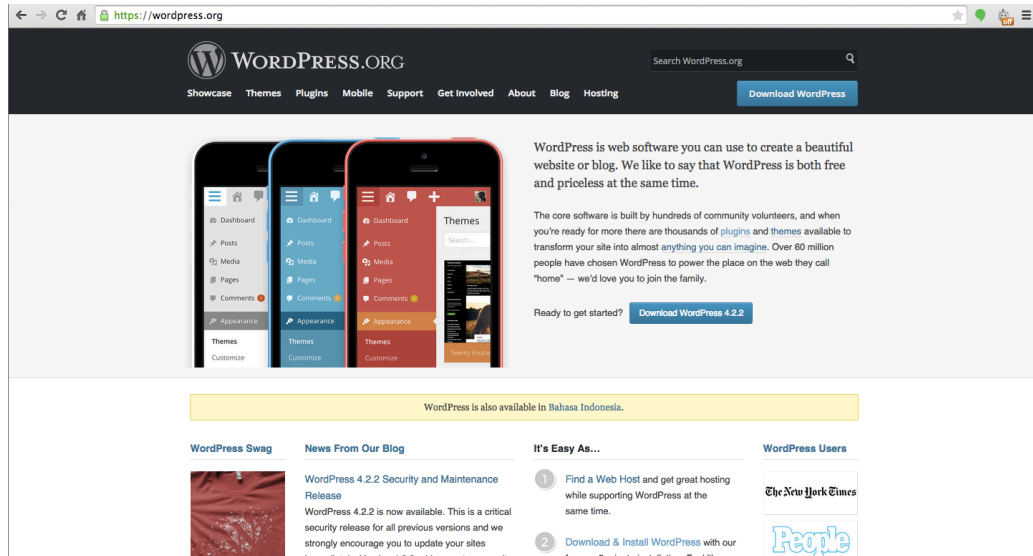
https://wordpress.org

WordPress.org

Search WordPress.org

Showcase Themes Plugins Mobile Support Get Involved About Blog Hosting

Download WordPress

Dashboard
Posts
Media
Pages
Comments
Appearance
Themes
Customize

Themes
Search...
Twenty Fourte

WordPress is web software you can use to create a beautiful website or blog. We like to say that WordPress is both free and priceless at the same time.

The core software is built by hundreds of community volunteers, and when you're ready for more there are thousands of plugins and themes available to transform your site into almost anything you can imagine. Over 60 million people have chosen WordPress to power the place on the web they call "home" — we'd love you to join the family.

Ready to get started? Download WordPress 4.2.2

WordPress is also available in Bahasa Indonesia.

WordPress Swag

News From Our Blog

WordPress 4.2.2 Security and Maintenance Release

WordPress 4.2.2 is now available. This is a critical security release for all previous versions and we strongly encourage you to update your sites

It's Easy As...

1 Find a Web Host and get great hosting while supporting WordPress at the same time.

2 Download & Install WordPress with our

WordPress Users

The New York Times

People